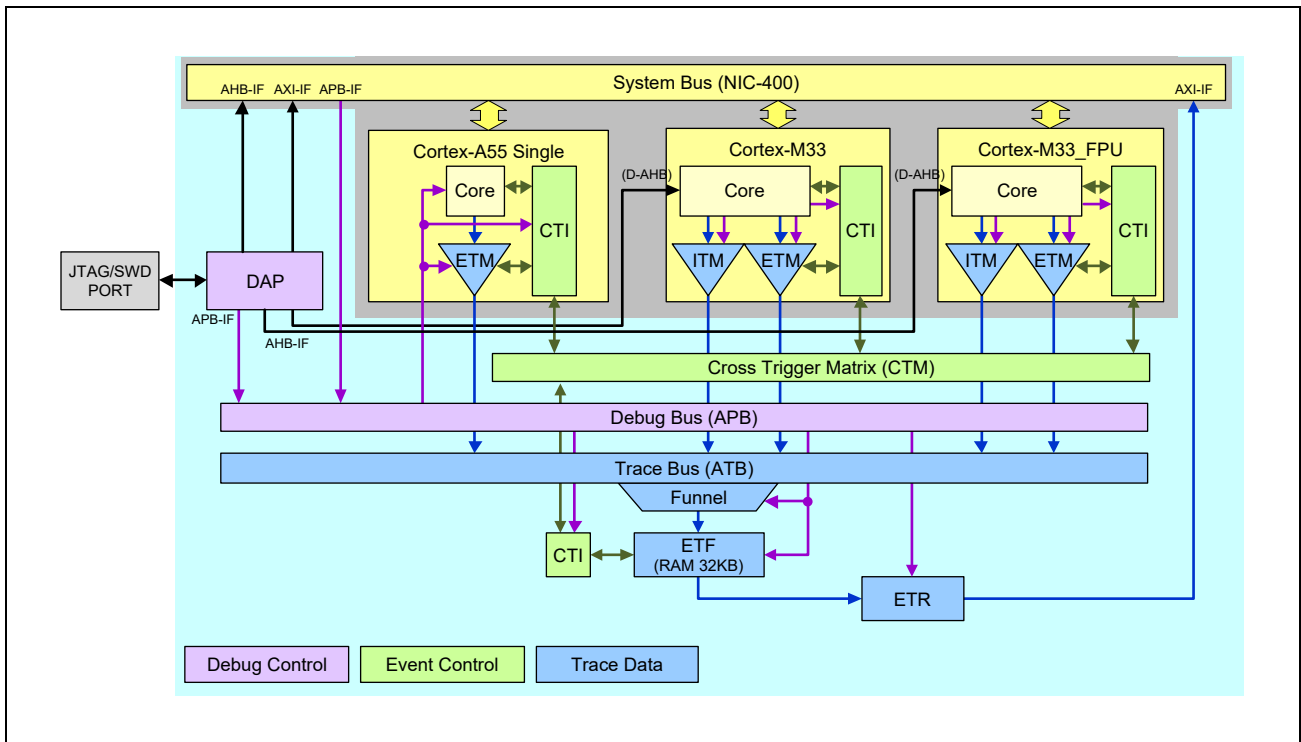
System Bus (NIC-400)

AHB-IF AXI-IF APB-IF

AXI-IF

Cortex-A55 Single

Core

CTI

ETM

Cortex-M33

(D-AHB)

Core

CTI

ITM

ETM

Cortex-M33_FPU

(D-AHB)

Core

CTI

ITM

ETM

JTAG/SWD PORT

DAP

APB-IF

AHB-IF

Cross Trigger Matrix (CTM)

Debug Bus (APB)

Trace Bus (ATB)

Funnel

CTI

ETF (RAM 32KB)

ETR

Debug Control

Event Control

Trace Data